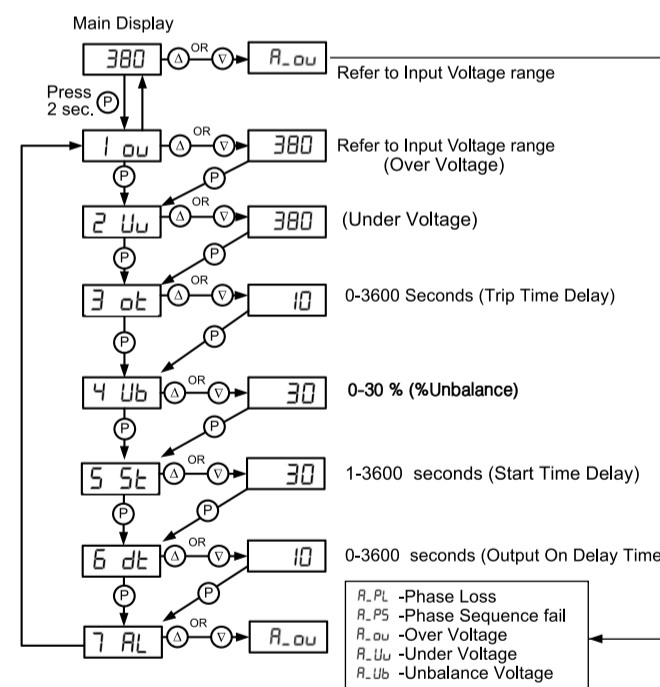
Main Display

380 Δ OR ∇ A_ou Refer to Input Voltage range

Press 2 sec. P

1 ou Δ OR ∇ 380 Refer to Input Voltage range (Over Voltage)

P P

2 Uu Δ OR ∇ 380 (Under Voltage)

P P

3 ot Δ OR ∇ 10 0-3600 Seconds (Trip Time Delay)

P P

4 Ub Δ OR ∇ 30 0-30 % (%Unbalance)

P P

5 St Δ OR ∇ 30 1-3600 seconds (Start Time Delay)

P P

6 dt Δ OR ∇ 10 0-3600 seconds (Output On Delay Time

P P

7 AL Δ OR ∇ A_ou

A_PL -Phase Loss
A_PS -Phase Sequence fail
A_ou -Over Voltage
A_Uu -Under Voltage
A_Ub -Unbalance Voltage